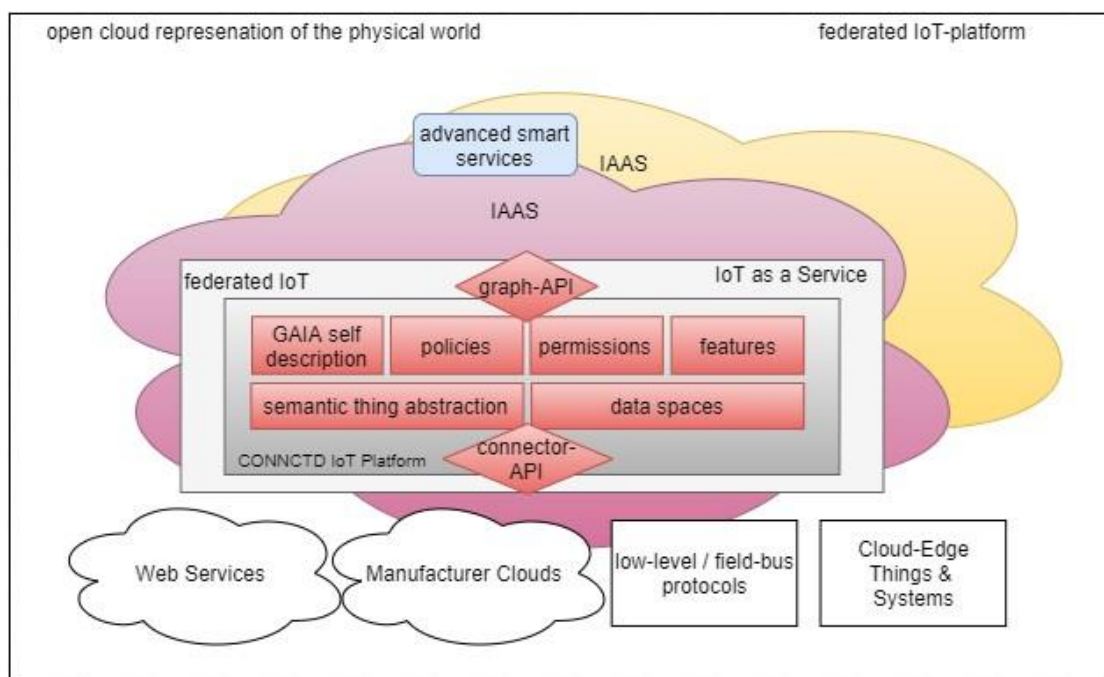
open cloud represenation of the physical world

federated IoT-platform

advanced smart services

IAAS

IAAS

federated IoT

graph-API

IoT as a Service

GAIA self description

policies

permissions

features

semantic thing abstraction

data spaces

CONNCTD IoT Platform

connector-API

Web Services

Manufacturer Clouds

low-level / field-bus protocols

Cloud-Edge Things & Systems